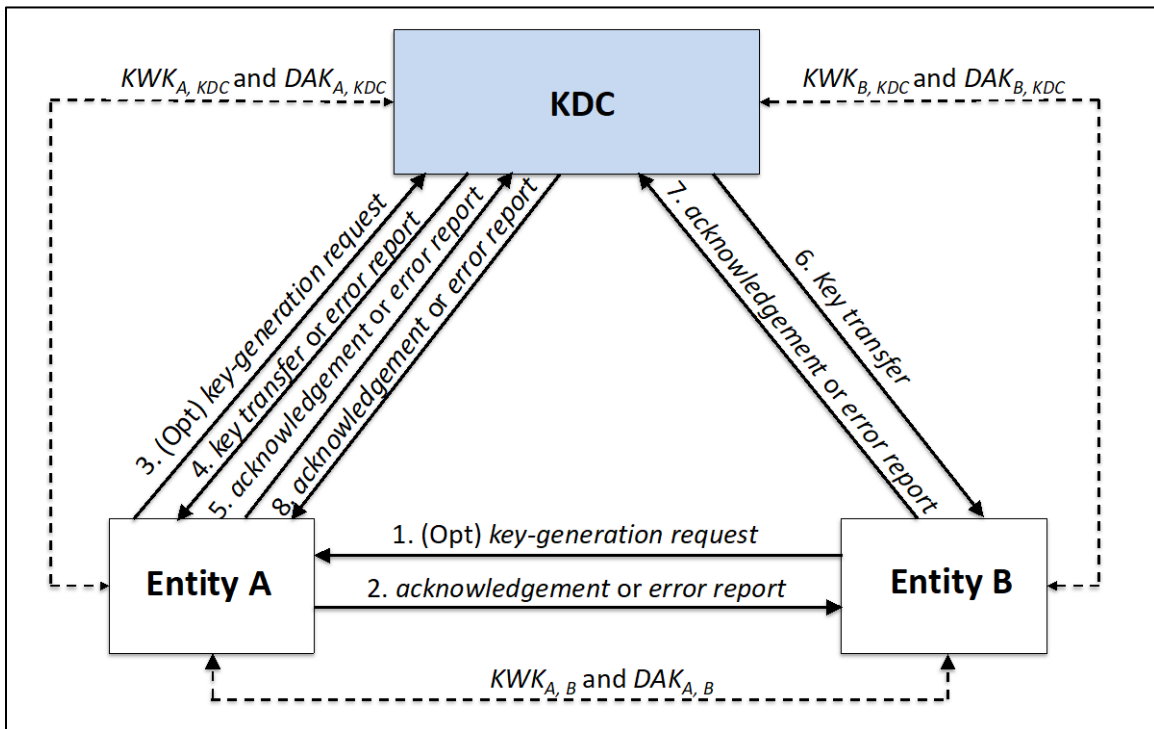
$KWK_{A,\ KDC}$ and $DAK_{A,\ KDC}$

KDC

$KWK_{B,\ KDC}$ and $DAK_{B,\ KDC}$

3. (Opt) key-generation request

4. key transfer or error report

5. acknowledgement or error report

8. acknowledgement or error report

7. acknowledgement or error report

6. Key transfer

1. (Opt) key-generation request

Entity A

2. acknowledgement or error report

Entity B

$KWK_{A,\ B}$ and $DAK_{A,\ B}$